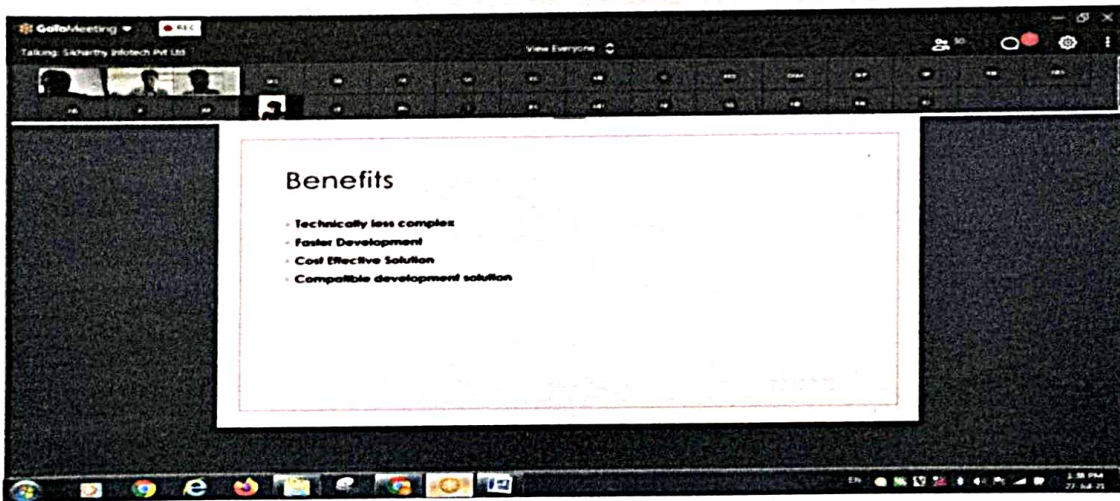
GoToMeeting ▾ ● REC

Talking: Sikharthy Infotech Pvt Ltd

View Everyone

Benefits

- Technically less complex
- Faster Development
- Cost Effective Solution
- Compatible development solution

EN

1:38 PM
27-Jul-21